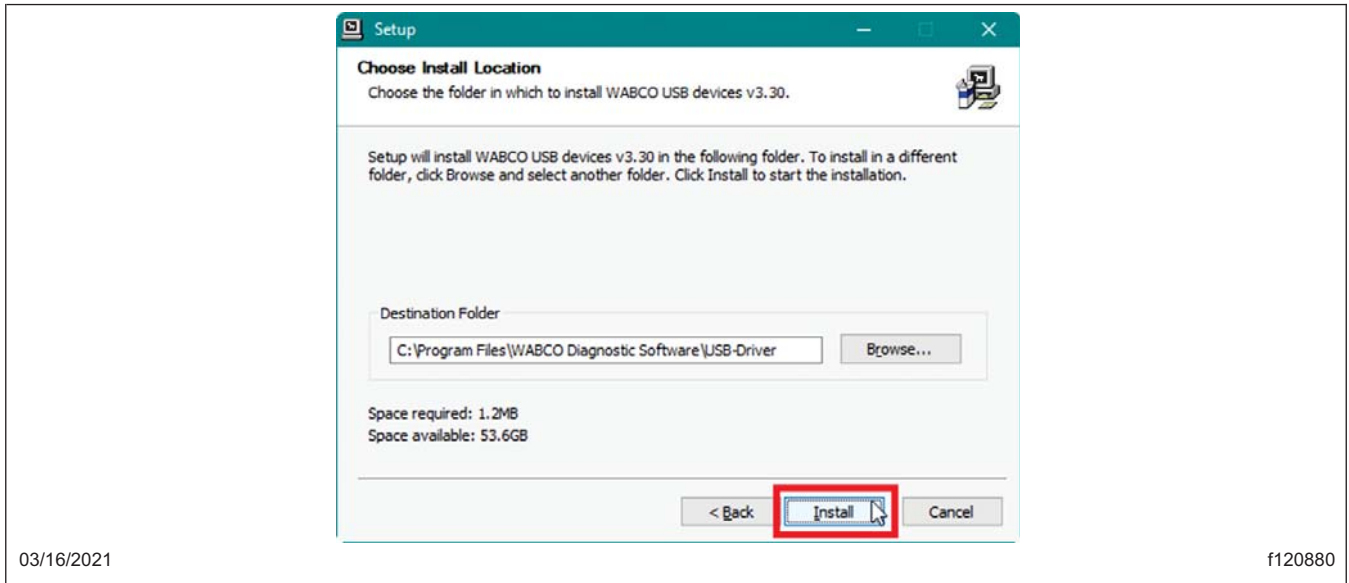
Setup

Choose Install Location
Choose the folder in which to install WABCO USB devices v3.30.

Setup will install WABCO USB devices v3.30 in the following folder. To install in a different folder, click Browse and select another folder. Click Install to start the installation.

Destination Folder
C:\Program Files\WABCO Diagnostic Software\USB-Driver
Browse...

Space required: 1.2MB
Space available: 53.6GB

< Back
Install
Cancel

03/16/2021
f120880